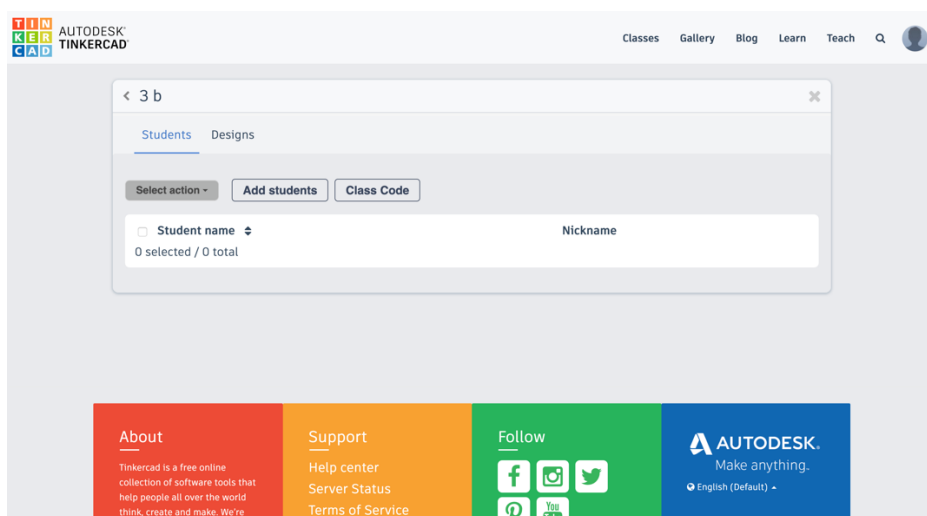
TIN
KER
CAD
AUTODESK
TINKERCAD

Classes Gallery Blog Learn Teach

< 3 b

Students Designs

Select action ▾ Add students Class Code

Student name ⬍ Nickname
0 selected / 0 total

About
Tinkercad is a free online collection of software tools that help people all over the world think, create and make. We're

Support
Help center
Server Status
Terms of Service

Follow

AUTODESK.
Make anything.
English (Default) ▴